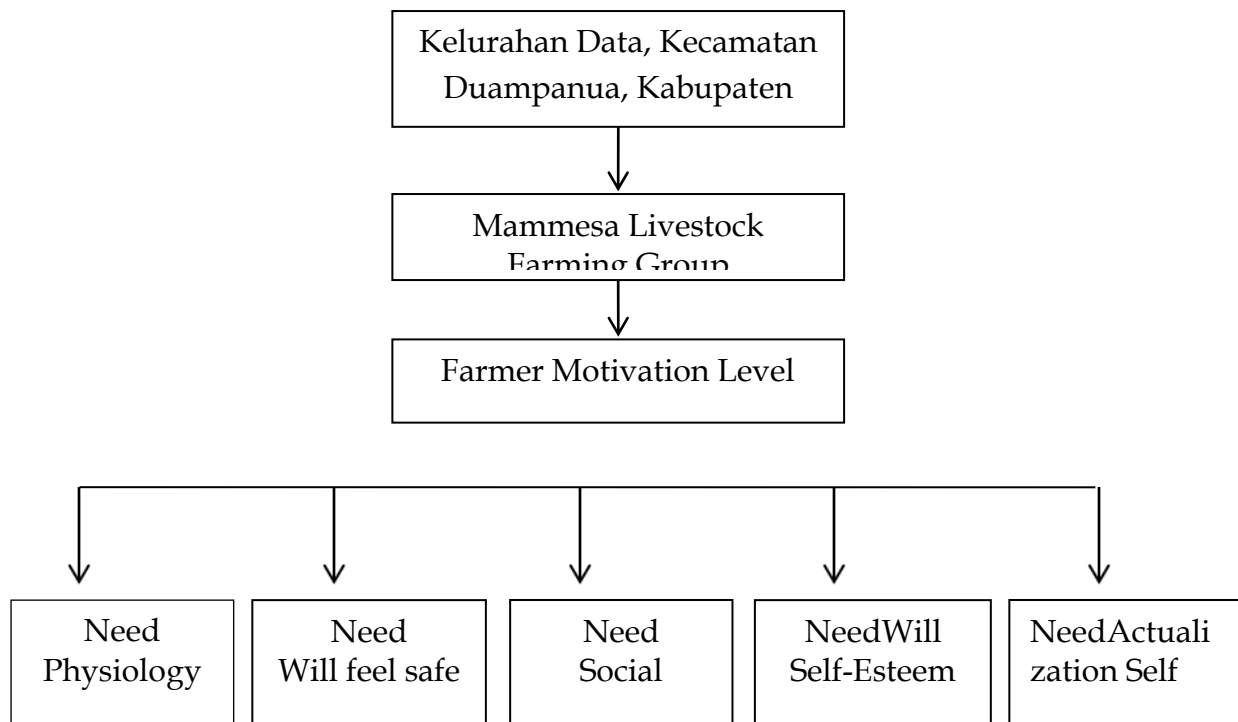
Kelurahan Data, Kecamatan Duampanua, Kabupaten

Mammesa Livestock Farming Group

Farmer Motivation Level

Need Physiology

Need Will feel safe

Need Social

NeedWill Self-Esteem

NeedActualization Self